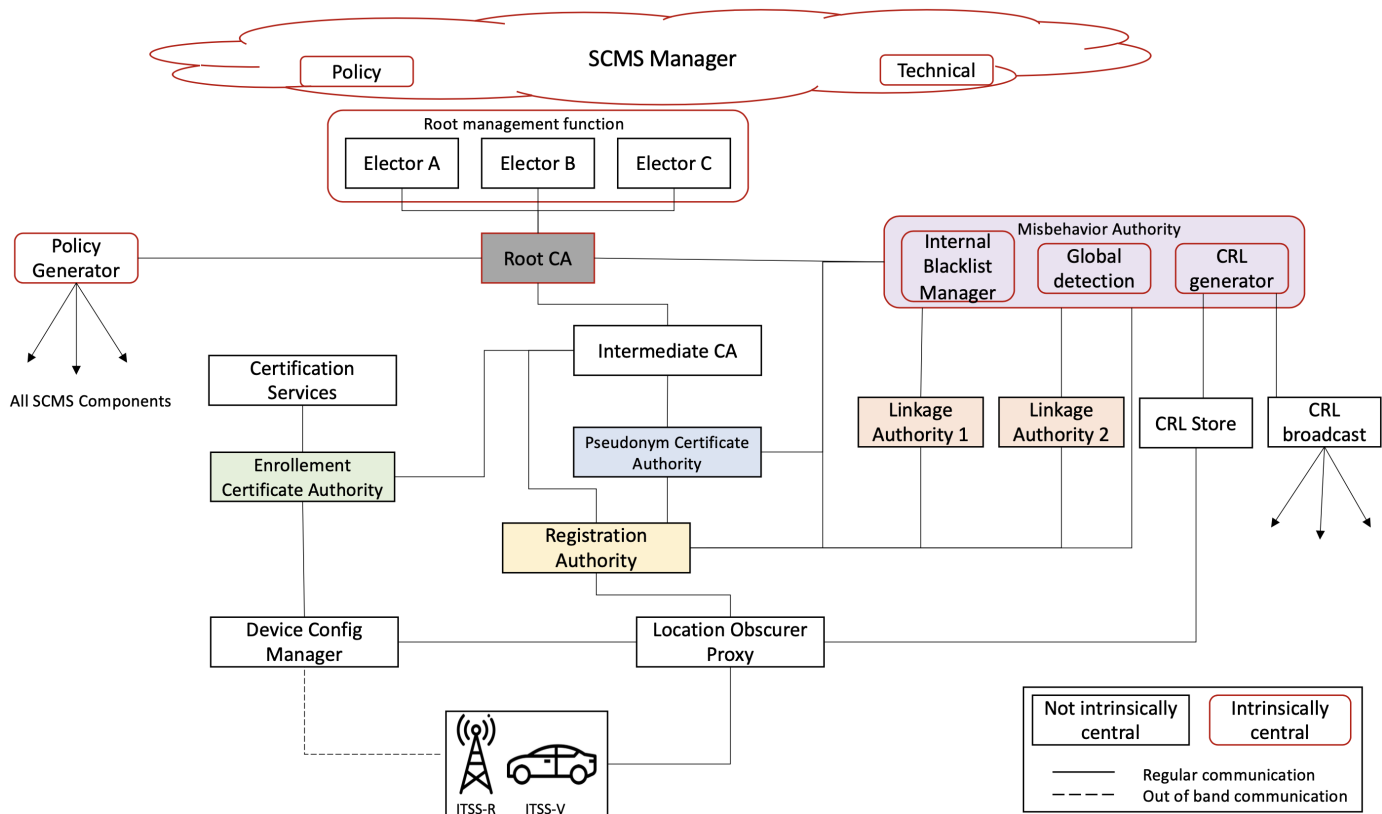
SCMS Manager

Policy

Technical

Root management function

Elector A

Elector B

Elector C

Policy Generator

Root CA

Misbehavior Authority

Internal Blacklist Manager

Global detection

CRL generator

All SCMS Components

Certification Services

Intermediate CA

Pseudonym Certificate Authority

Linkage Authority 1

Linkage Authority 2

CRL Store

CRL broadcast

Enrollement Certificate Authority

Registration Authority

Device Config Manager

Location Obscurer Proxy

ITSS-R

ITSS-V

Not intrinsically central

Intrinsically central

Regular communication

Out of band communication